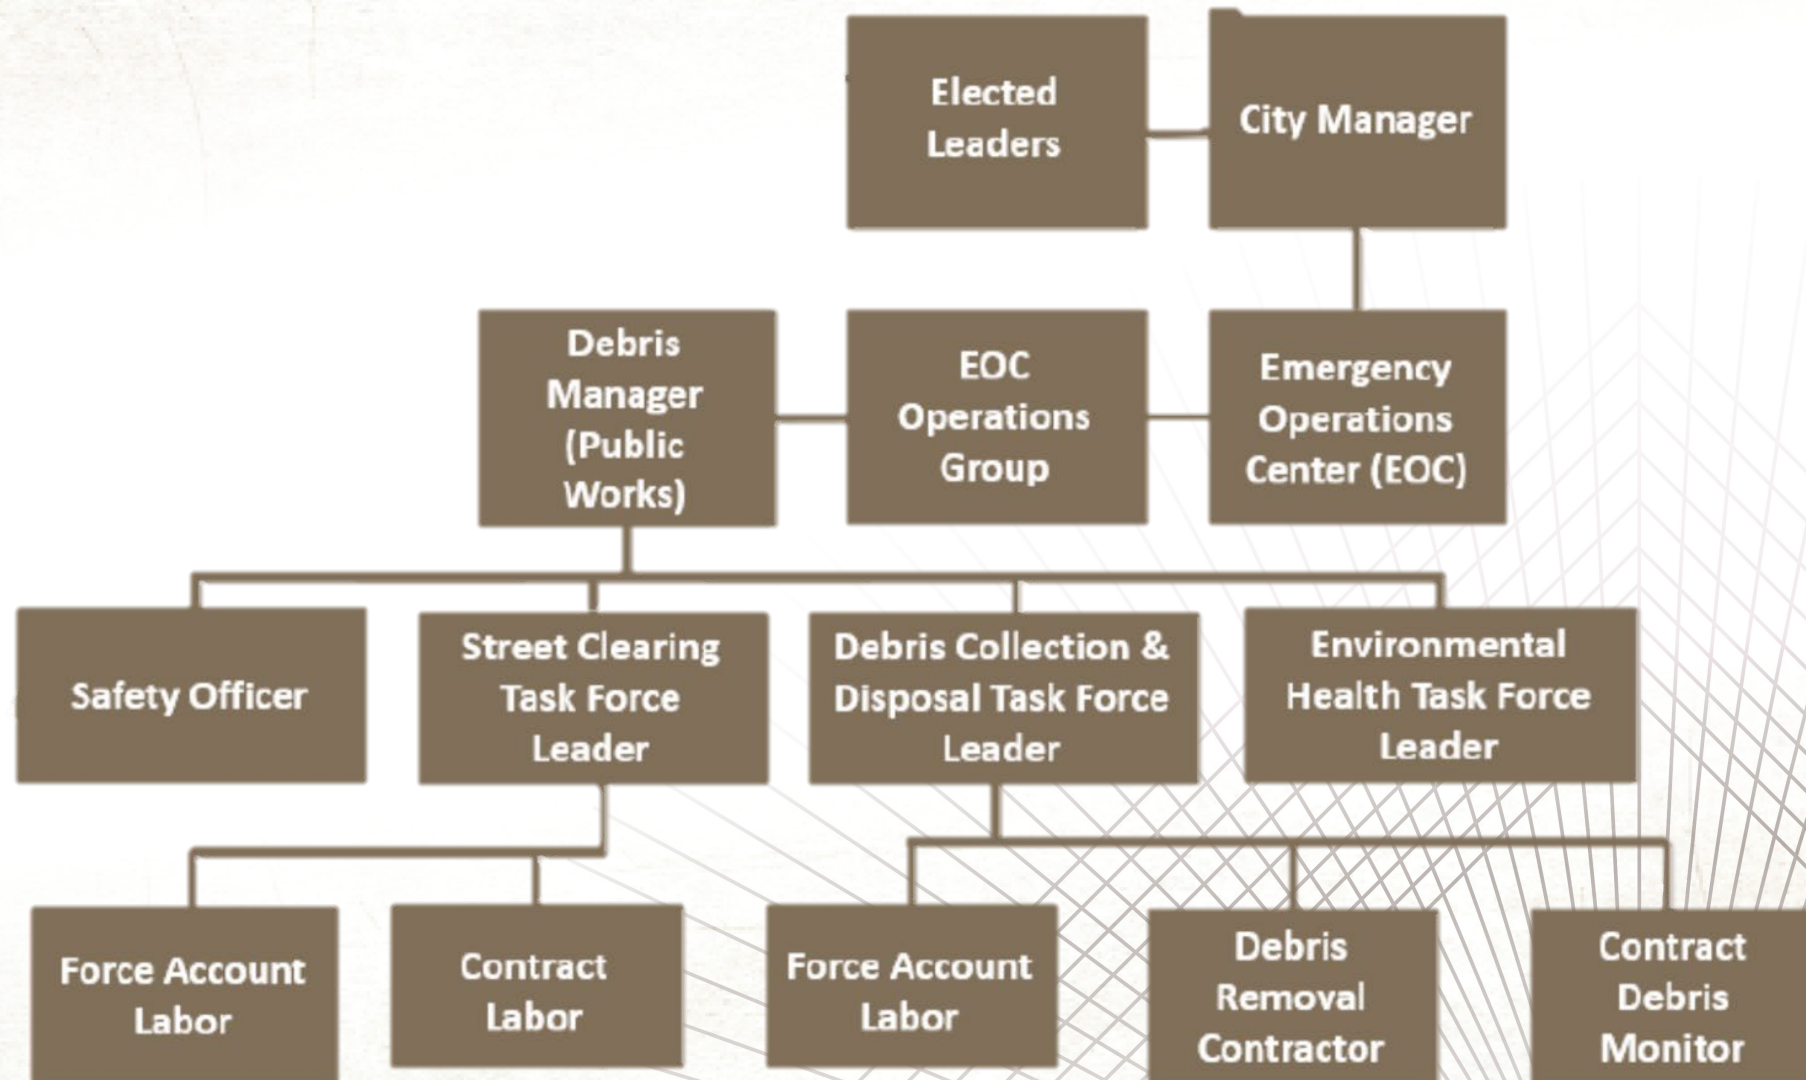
Elected Leaders

City Manager

Debris Manager (Public Works)

EOC Operations Group

Emergency Operations Center (EOC)

Safety Officer

Street Clearing Task Force Leader

Debris Collection & Disposal Task Force Leader

Environmental Health Task Force Leader

Force Account Labor

Contract Labor

Force Account Labor

Debris Removal Contractor

Contract Debris Monitor